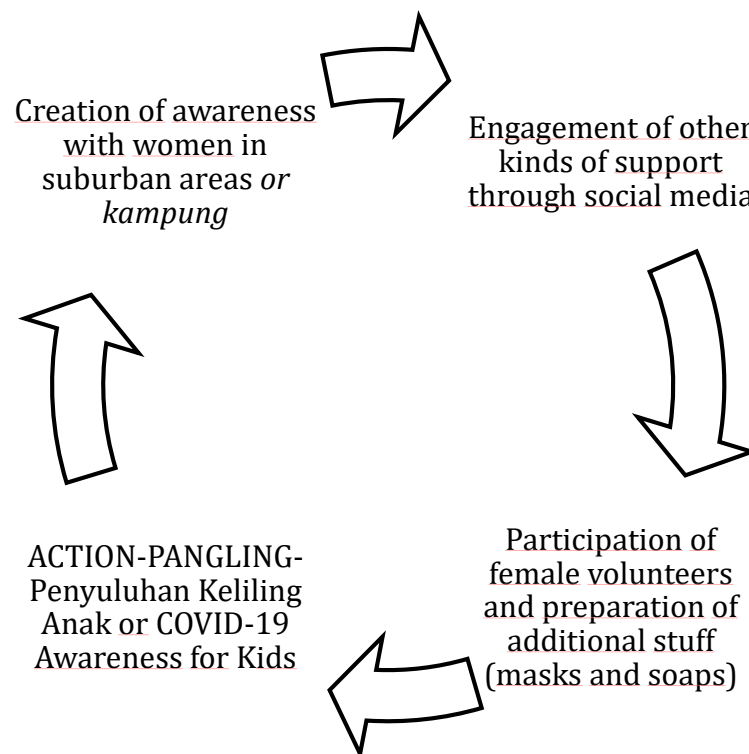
Creation of awareness with women in suburban areas *or kampung*

Engagement of other kinds of support through social media

Participation of female volunteers and preparation of additional stuff (masks and soaps)

ACTION-PANGLING-Penyuluhan Keliling Anak or COVID-19 Awareness for Kids